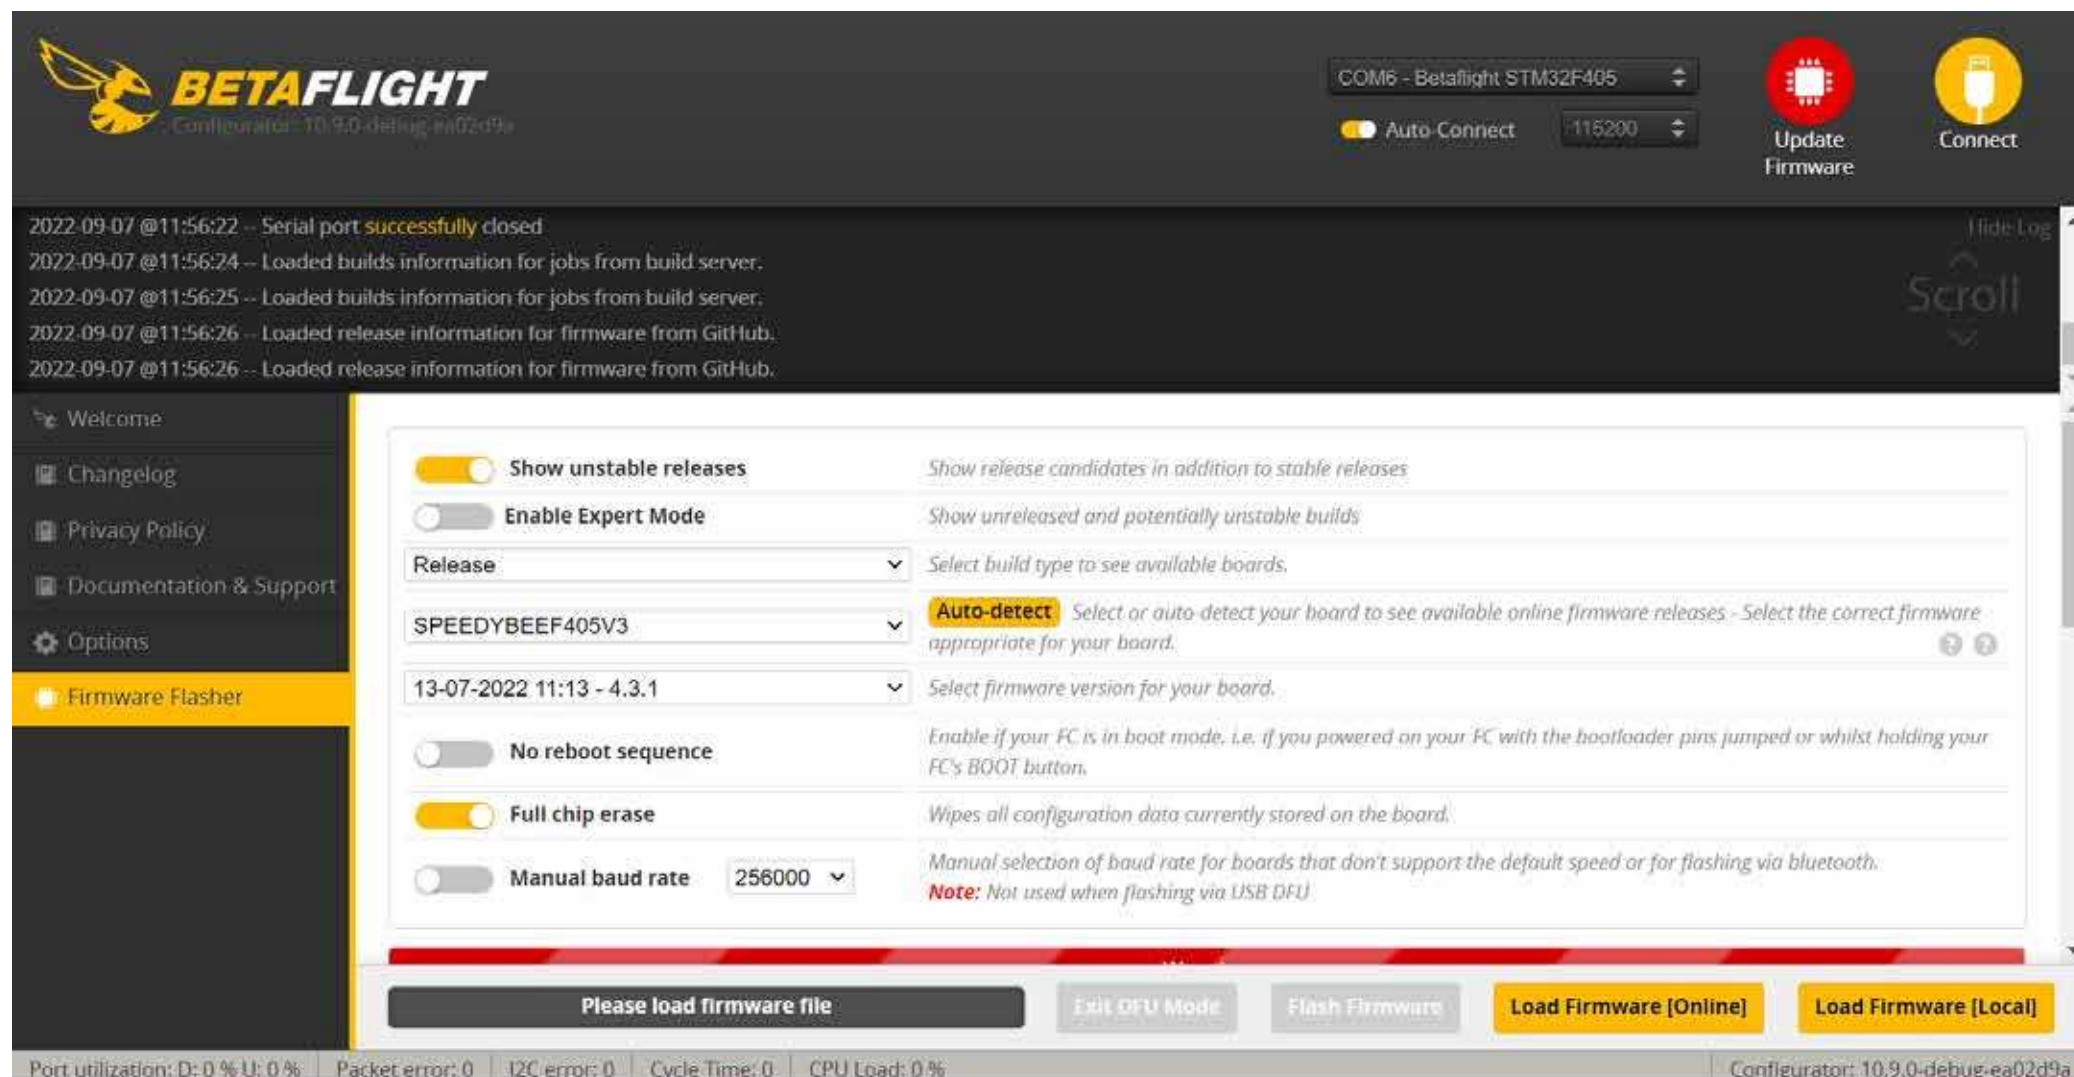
BETAFLIGHT
Configurator: 10.9.0-debug-ea02d9a

COM6 - Betaflight STM32F405
Auto-Connect
115200
Update Firmware
Connect

2022-09-07 @11:56:22 -- Serial port successfully closed
2022-09-07 @11:56:24 -- Loaded builds information for jobs from build server.
2022-09-07 @11:56:25 -- Loaded builds information for jobs from build server.
2022-09-07 @11:56:26 -- Loaded release information for firmware from GitHub.
2022-09-07 @11:56:26 -- Loaded release information for firmware from GitHub.

Hide Log
Scroll

Welcome
Changelog
Privacy Policy
Documentation & Support
Options
Firmware Flasher

Show unstable releases
Show release candidates in addition to stable releases

Enable Expert Mode
Show unreleased and potentially unstable builds

Release
Select build type to see available boards.

SPEEDYBEEF405V3
Auto-detect Select or auto-detect your board to see available online firmware releases - Select the correct firmware appropriate for your board.

13-07-2022 11:13 - 4.3.1
Select firmware version for your board.

No reboot sequence
Enable if your FC is in boot mode, i.e. if you powered on your FC with the bootloader pins jumped or whilst holding your FC's BOOT button.

Full chip erase
Wipes all configuration data currently stored on the board.

Manual baud rate 256000
Manual selection of baud rate for boards that don't support the default speed or for flashing via bluetooth.
Note: Not used when flashing via USB DFU

Please load firmware file
Exit DFU Mode
Flash Firmware
Load Firmware [Online]
Load Firmware [Local]

Port utilization: D: 0 % U: 0 % | Packet error: 0 | I2C error: 0 | Cycle Time: 0 | CPU Load: 0 %
Configurator: 10.9.0-debug-ea02d9a